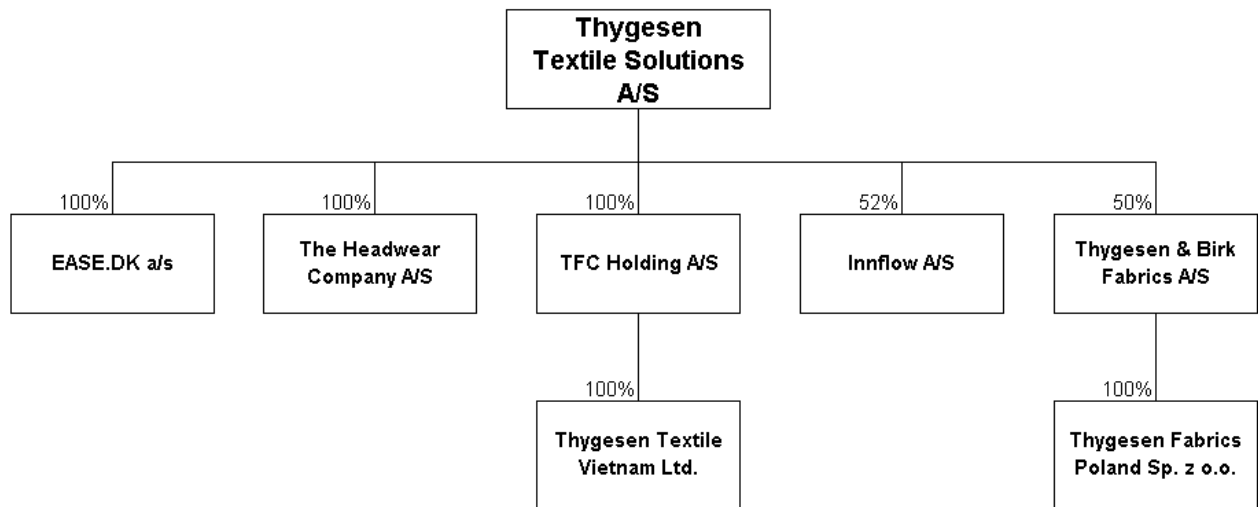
Thygesen Textile Solutions A/S

100%
EASE.DK a/s

100%
The Headwear Company A/S

100%
TFC Holding A/S

100%
Thygesen Textile Vietnam Ltd.

52%
Innflow A/S

50%
Thygesen & Birk Fabrics A/S

100%
Thygesen Fabrics Poland Sp. z o.o.